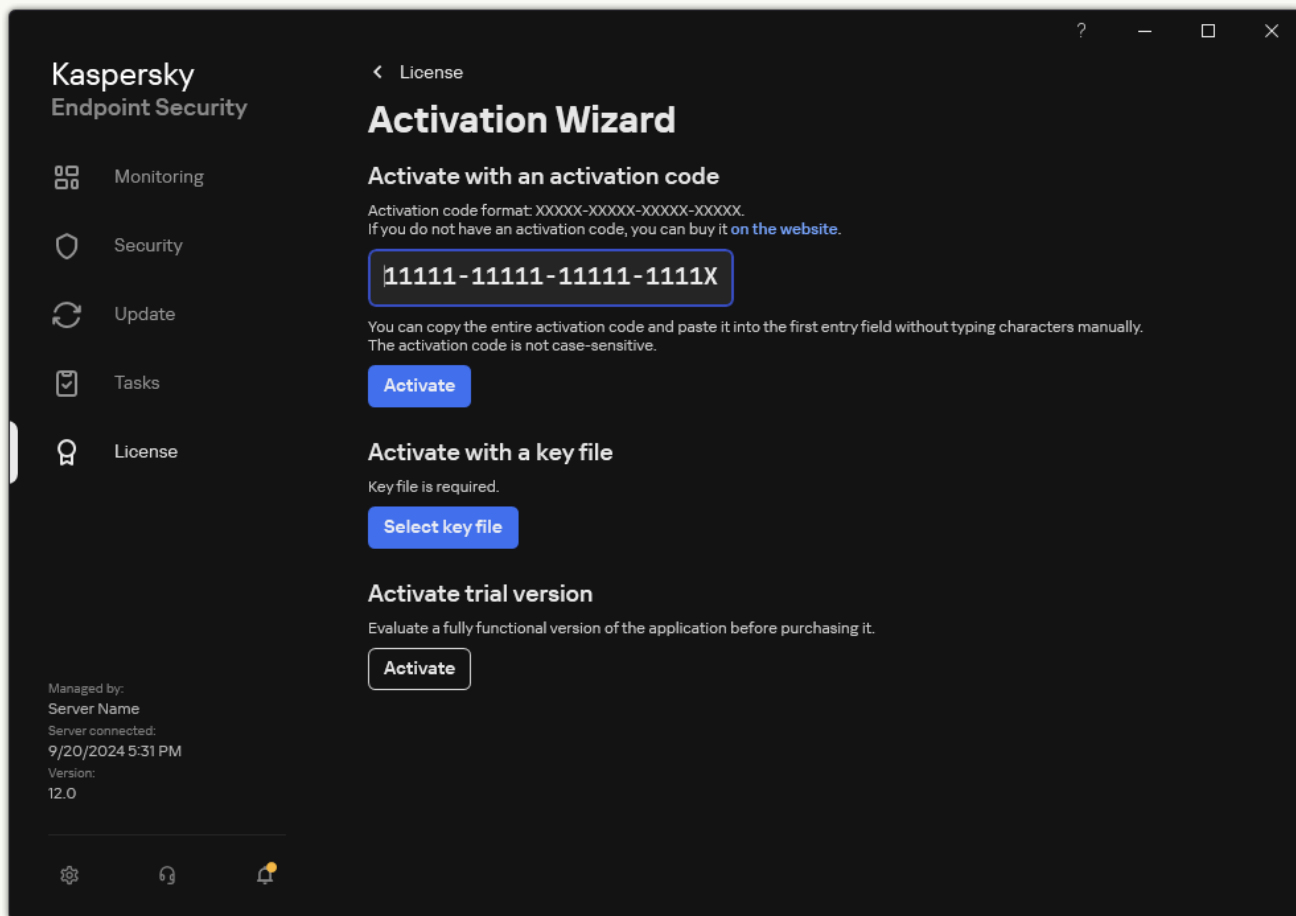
?

Kaspersky
Endpoint Security

Monitoring

Security

Update

Tasks

License

Managed by:
Server Name
Server connected:
9/20/2024 5:31 PM
Version:
12.0

< License

Activation Wizard

Activate with an activation code

Activation code format: XXXXX-XXXXX-XXXXX-XXXXX.
If you do not have an activation code, you can buy it on the website.

11111-11111-11111-1111X

You can copy the entire activation code and paste it into the first entry field without typing characters manually.
The activation code is not case-sensitive.

Activate

Activate with a key file

Key file is required.

Select key file

Activate trial version

Evaluate a fully functional version of the application before purchasing it.

Activate